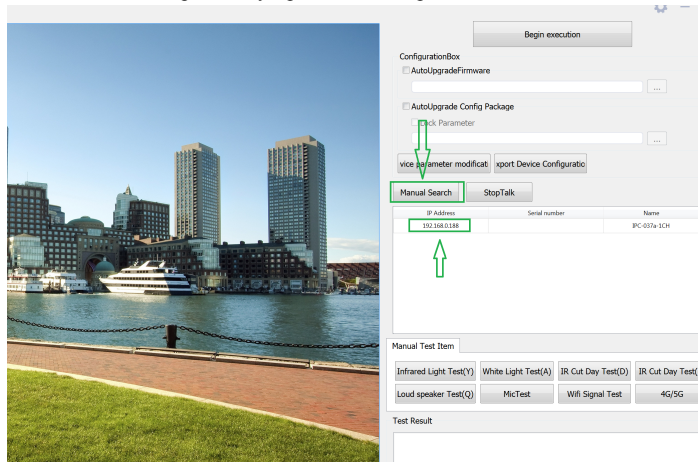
Begin execution

ConfigurationBox

AutoUpgradeFirmware

...

AutoUpgrade Config Package

Lock Parameter

...

vice parameter modificati

xport Device Configuratio

Manual Search

StopTalk

| IP Address | Serial number | Name |
|---|---|---|
| 192.168.0.188 | | IPC-037a-1CH |

Manual Test Item

Infrared Light Test(Y)

White Light Test(A)

IR Cut Day Test(D)

IR Cut Day Test(

Loud speaker Test(Q)

MicTest

Wifi Signal Test

4G/5G

Test Result